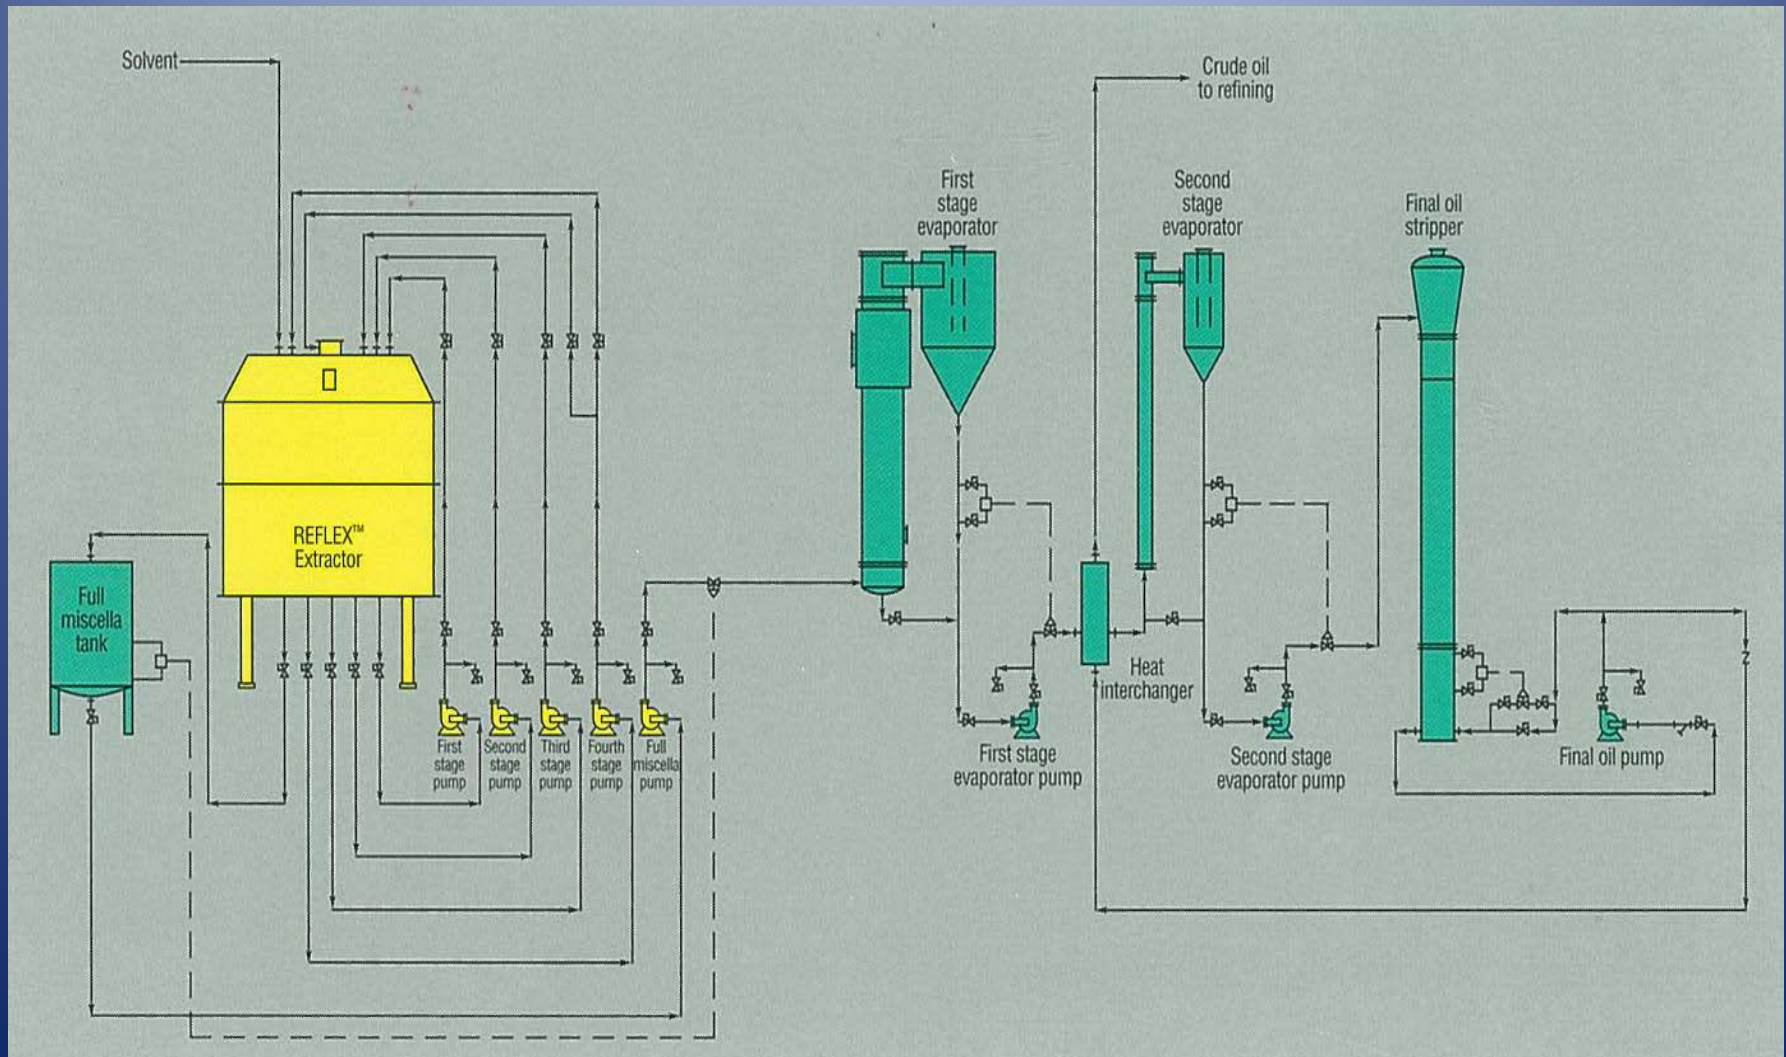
Solvent

Crude oil to refining

First stage evaporator

Second stage evaporator

Final oil stripper

REFLEX™ Extractor

Full miscella tank

First stage pump

Second stage pump

Third stage pump

Fourth stage pump

Full miscella pump

Heat interchanger

First stage evaporator pump

Second stage evaporator pump

Final oil pump